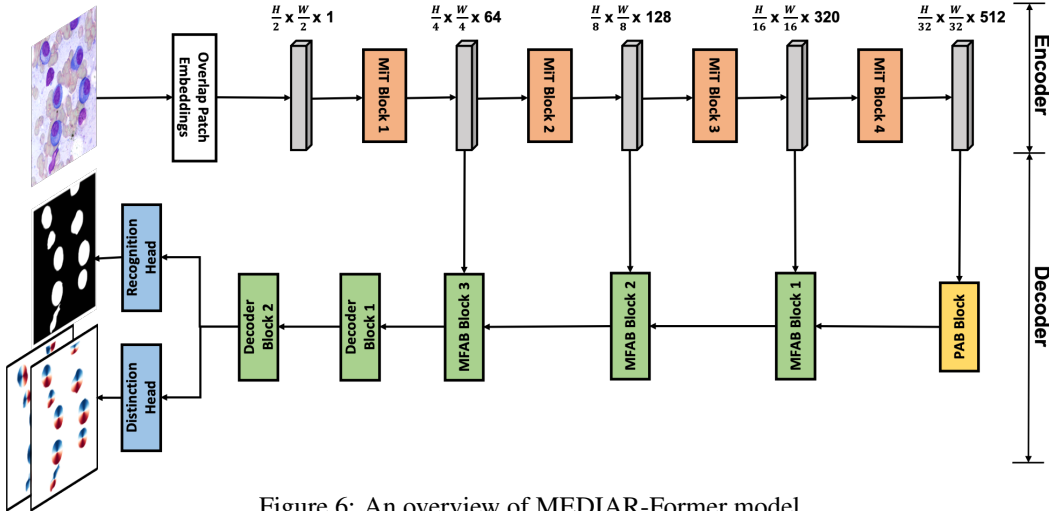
Overlap Patch Embeddings

$\frac{H}{2}$ x $\frac{W}{2}$ x 1

MiT Block 1

$\frac{H}{4}$ x $\frac{W}{4}$ x 64

MiT Block 2

$\frac{H}{8}$ x $\frac{W}{8}$ x 128

MiT Block 3

$\frac{H}{16}$ x $\frac{W}{16}$ x 320

MiT Block 4

$\frac{H}{32}$ x $\frac{W}{32}$ x 512

Encoder

Decoder

Recognition Head

Distinction Head

Decoder Block 2

Decoder Block 1

MFAB Block 3

MFAB Block 2

MFAB Block 1

PAB Block

Figure 6: An overview of MEDIAR-Former model